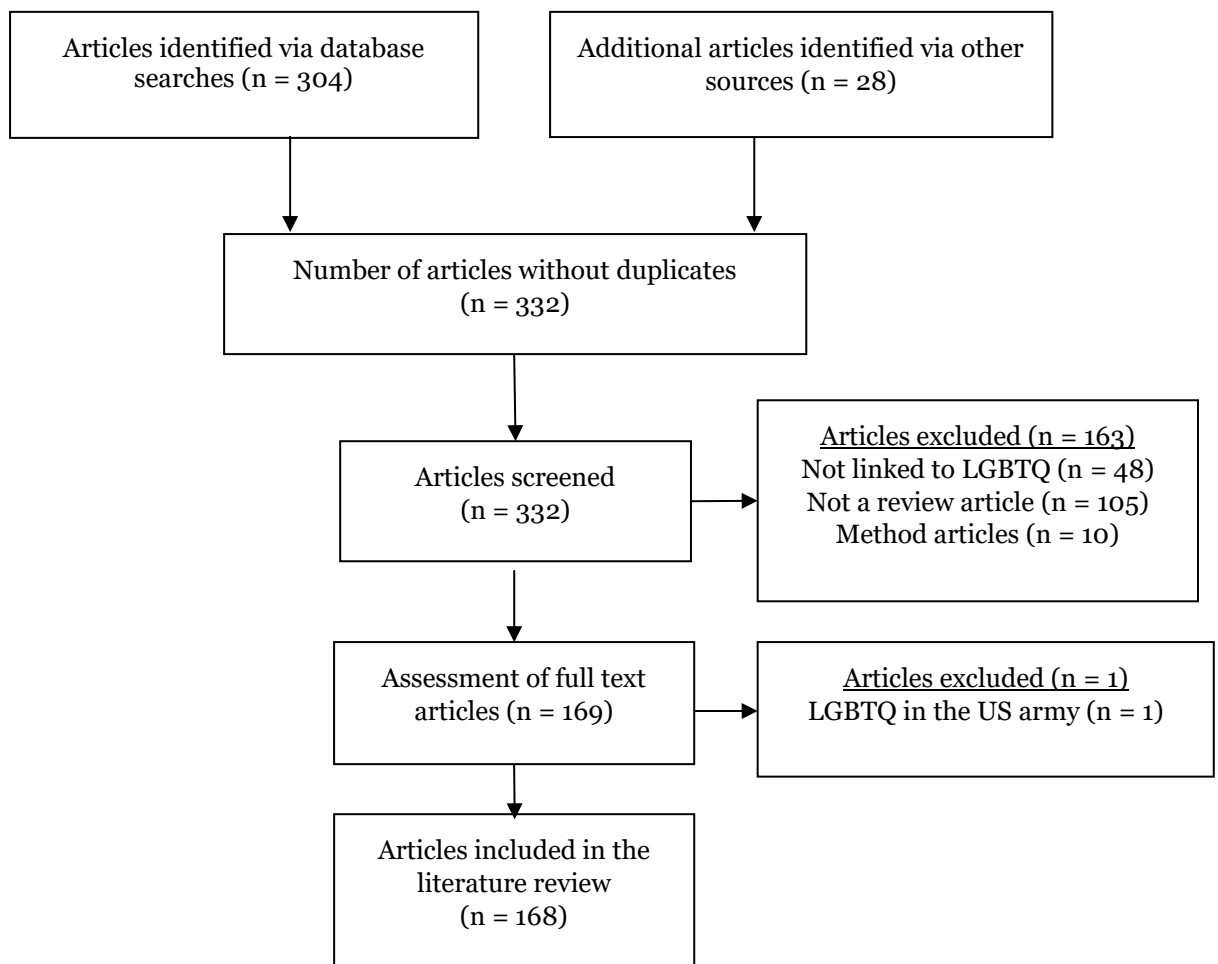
Articles identified via database searches (n = 304)

Additional articles identified via other sources (n = 28)

Number of articles without duplicates (n = 332)

Articles screened (n = 332)

Articles excluded (n = 163)
Not linked to LGBTQ (n = 48)
Not a review article (n = 105)
Method articles (n = 10)

Assessment of full text articles (n = 169)

Articles excluded (n = 1)
LGBTQ in the US army (n = 1)

Articles included in the literature review (n = 168)